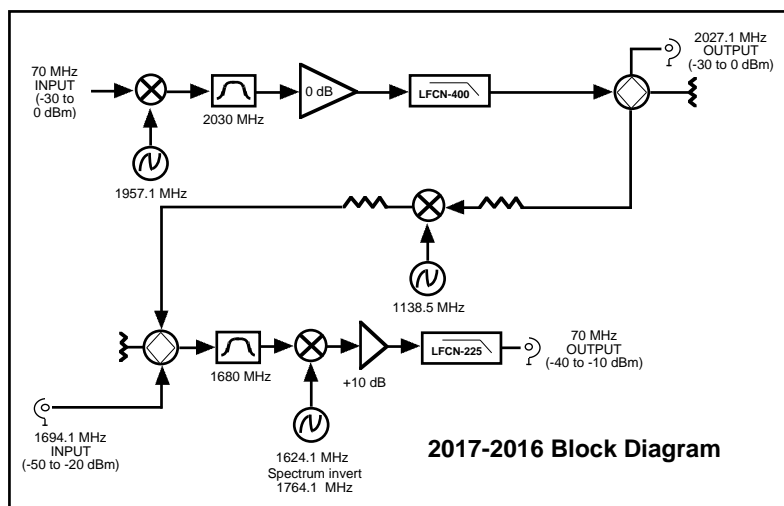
70 MHz INPUT (-30 to 0 dBm)

2030 MHz

0 dB

LFCN-400

2027.1 MHz OUTPUT (-30 to 0 dBm)

1957.1 MHz

1138.5 MHz

1680 MHz

+10 dB

LFCN-225

70 MHz OUTPUT (-40 to -10 dBm)

1694.1 MHz INPUT (-50 to -20 dBm)

1624.1 MHz Spectrum invert 1764.1 MHz

2017-2016 Block Diagram